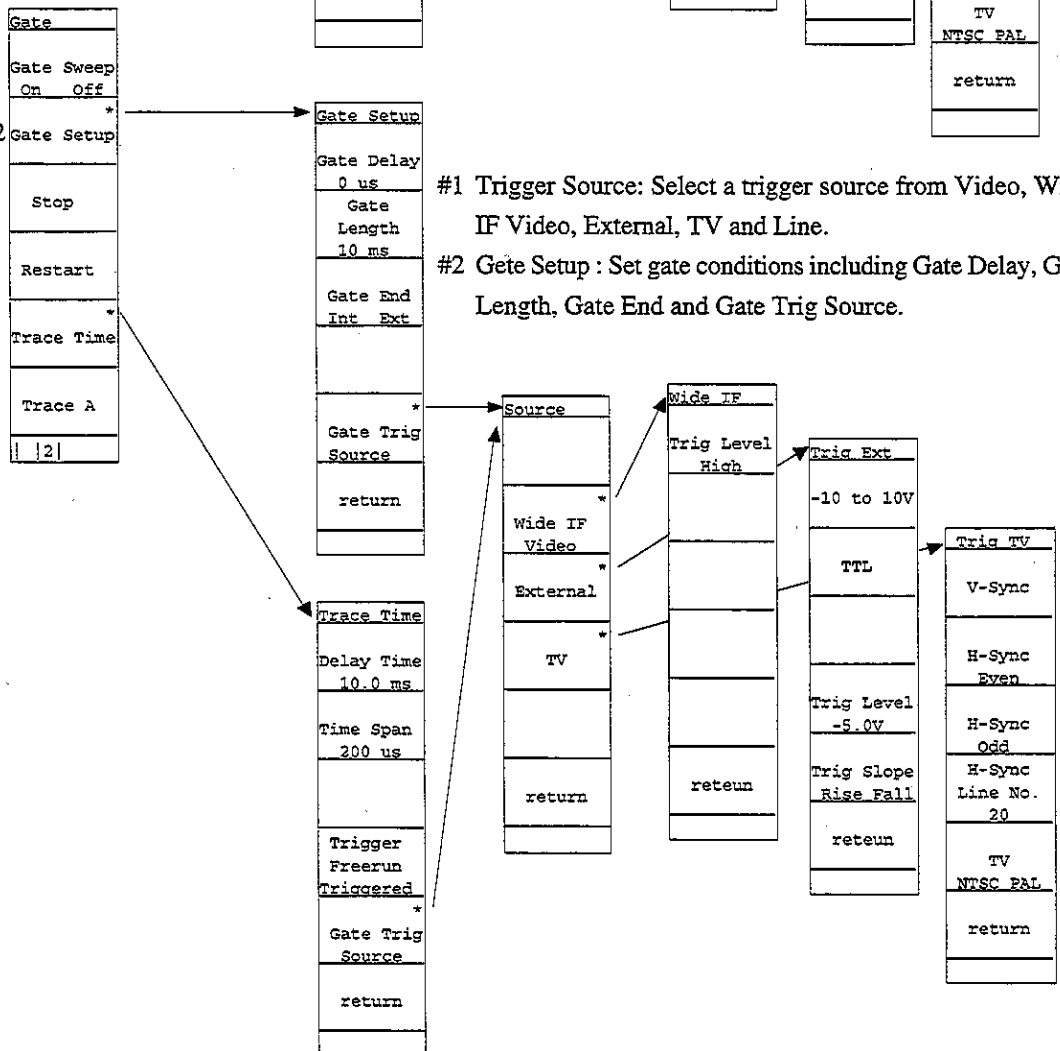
TV
NTSC PAL

return

Gate

Gate Sweep
On Off

*
2 Gate Setup

Stop

Restart

*
Trace Time

Trace A

| |2|

Gate Setup

Gate Delay
0 us

Gate
Length
10 ms

Gate End
Int Ext

*
Gate Trig
Source

return

#1 Trigger Source: Select a trigger source from Video, W
IF Video, External, TV and Line.

#2 Gete Setup : Set gate conditions including Gate Delay, G
Length, Gate End and Gate Trig Source.

Source

*
Wide IF
Video

*
External

*
TV

return

Wide IF

Trig Level
High

reteun

Trig Ext

-10 to 10V

TTL

Trig Level
-5.0V

Trig Slope
Rise Fall

reteun

Trig TV

V-Sync

H-Sync
Even

H-Sync
Odd

H-Sync
Line No.
20

TV
NTSC PAL

return

Trace Time

Delay Time
10.0 ms

Time Span
200 us

Trigger
Freerun
Triggered

*
Gate Trig
Source

return